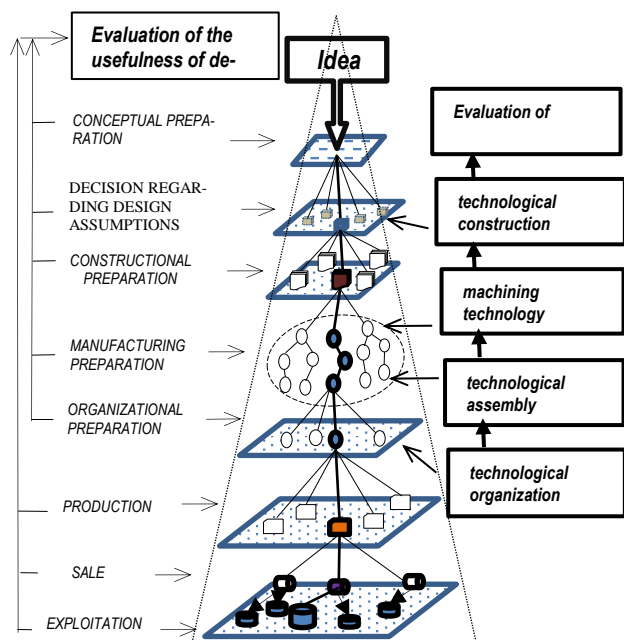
Evaluation of the usefulness of de-

Idea

CONCEPTUAL PREPARATION

DECISION REGARDING DESIGN ASSUMPTIONS

CONSTRUCTIONAL PREPARATION

MANUFACTURING PREPARATION

ORGANIZATIONAL PREPARATION

PRODUCTION

SALE

EXPLOITATION

Evaluation of

technological construction

machining technology

technological assembly

technological organization